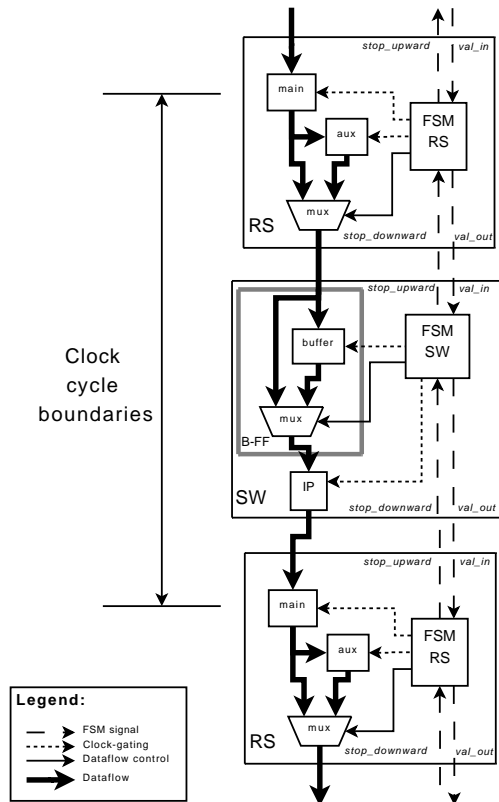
stop_upward
val_in
main
aux
FSM
RS
mux
RS
stop_downward
val_out

stop_upward
val_in
buffer
FSM
SW
mux
B-FF
IP
SW
stop_downward
val_out

Clock cycle boundaries

stop_upward
val_in
main
aux
FSM
RS
mux
RS
stop_downward
val_out

Legend:
FSM signal
Clock-gating
Dataflow control
Dataflow